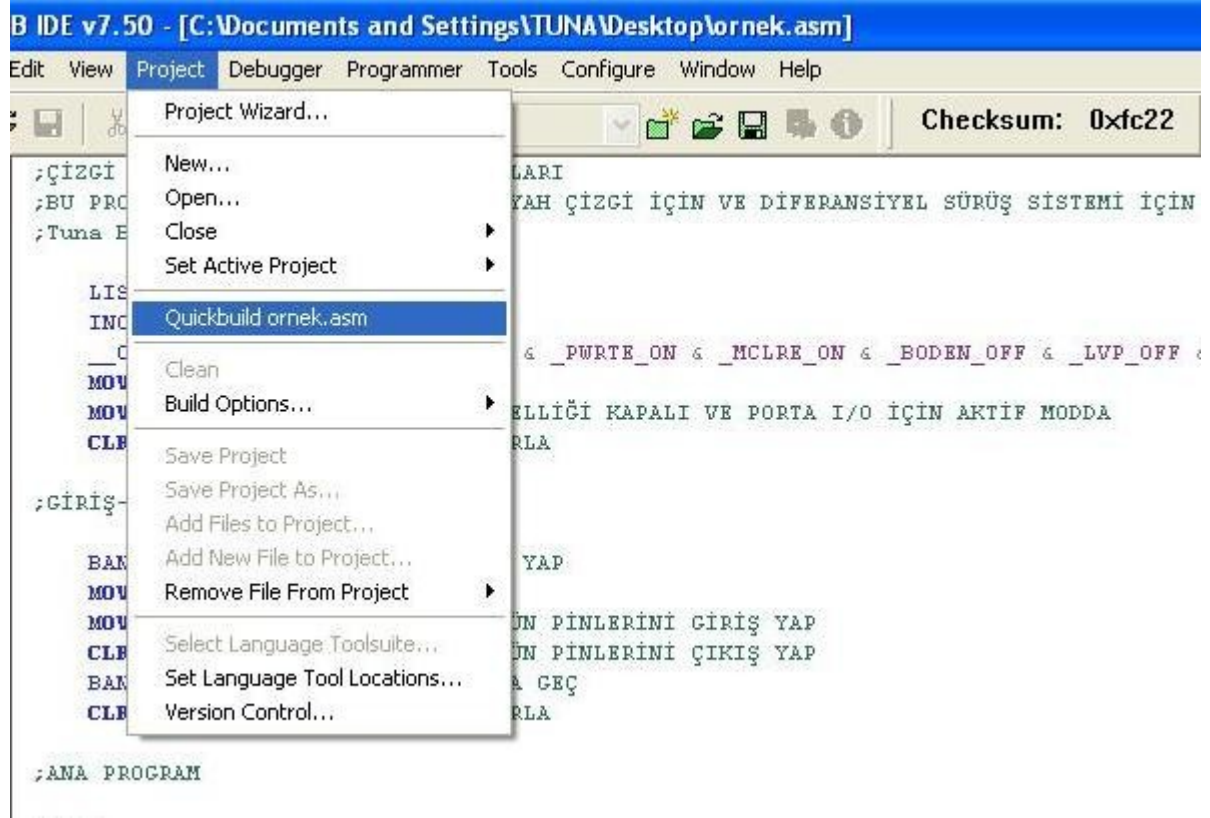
B IDE v7.50 - [C:\Documents and Settings\TUNA\Desktop\ornek.asm]

Edit View Project Debugger Programmer Tools Configure Window Help

Checksum: 0xfc22

Project Wizard...
New...
Open...
Close
Set Active Project
Quickbuild ornek.asm
Clean
Build Options...
Save Project
Save Project As...
Add Files to Project...
Add New File to Project...
Remove File From Project
Select Language Toolsuite...
Set Language Tool Locations...
Version Control...

;ÇİZGİ LARI
;BU PRO YAH ÇİZGİ İÇİN VE DİFERANSİYEL SÜRÜŞ SİSTEMİ İÇİN
;Tuna E

LIS
INC
_C & _PWRTE_ON & _MCLRE_ON & _BODEN_OFF & _LVP_OFF
MOV
MOV ELLİĞİ KAPALI VE PORTA I/O İÇİN AKTİF MODDA
CLR RLA

;GİRİŞ-

BAN YAP
MOV
MOV ÜN PİNLERİNİ GİRİŞ YAP
CLR ÜN PİNLERİNİ ÇIKIŞ YAP
BAN A GEÇ
CLR RLA

;ANA PROGRAM